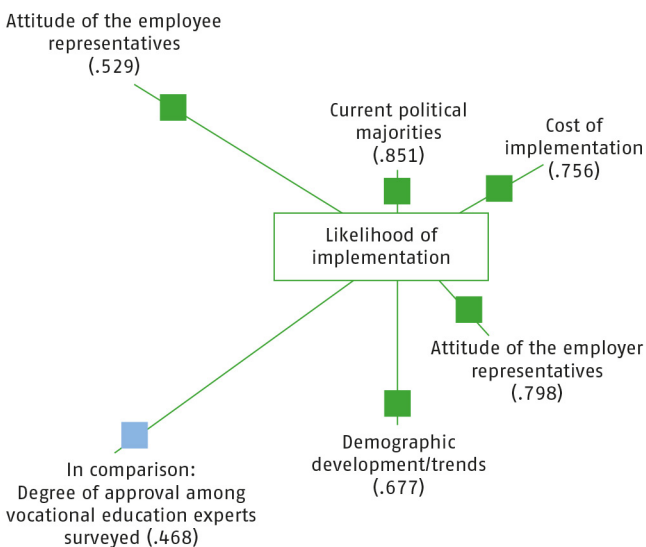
Attitude of the employee representatives (.529)

Current political majorities (.851)

Cost of implementation (.756)

Likelihood of implementation

Attitude of the employer representatives (.798)

Demographic development/trends (.677)

In comparison: Degree of approval among vocational education experts surveyed (.468)